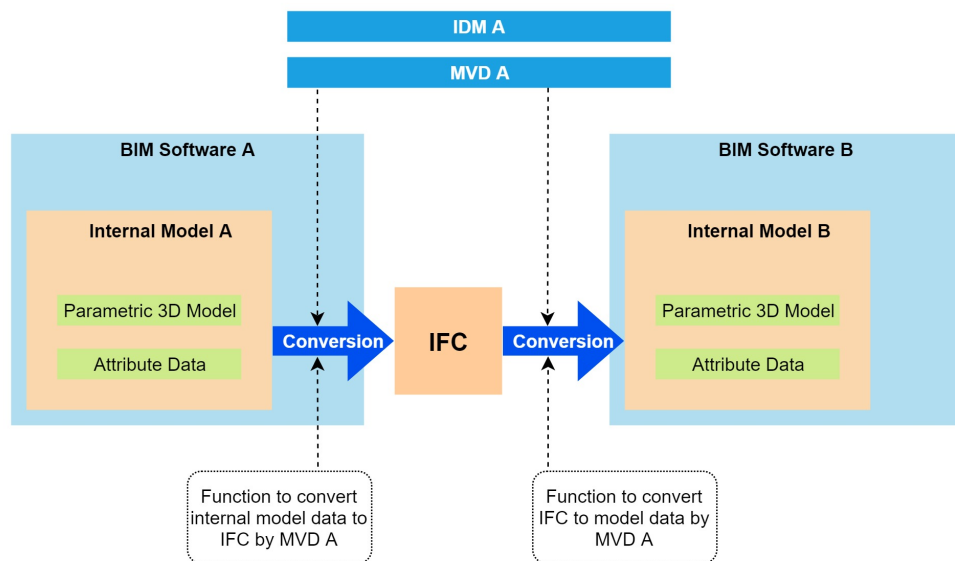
IDM A

MVD A

BIM Software A

Internal Model A

Parametric 3D Model

Attribute Data

Conversion

IFC

Conversion

BIM Software B

Internal Model B

Parametric 3D Model

Attribute Data

Function to convert internal model data to IFC by MVD A

Function to convert IFC to model data by MVD A